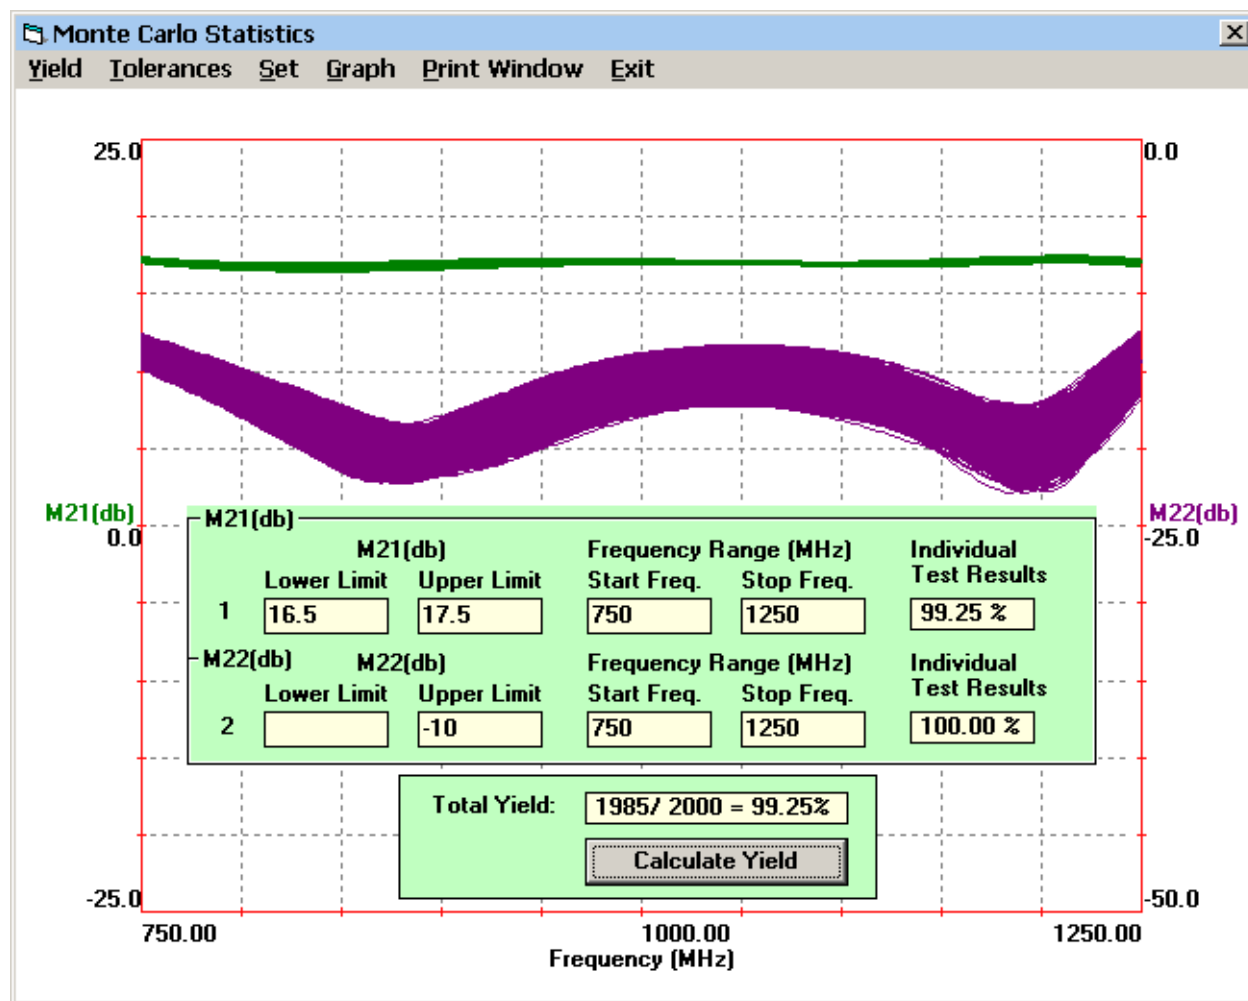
Monte Carlo Statistics

Yield Tolerances Set Graph Print Window Exit

25.0

0.0

M21(db)

0.0

M22(db)

-25.0

M21(db)

M21(db)

Frequency Range (MHz)

Individual Test Results

Lower Limit

Upper Limit

Start Freq.

Stop Freq.

| | Lower Limit | Upper Limit | Start Freq. | Stop Freq. | Individual Test Results |
|---|---|---|---|---|---|
| 1 | 16.5 | 17.5 | 750 | 1250 | 99.25 % |

M22(db)

M22(db)

Frequency Range (MHz)

Individual Test Results

| | Lower Limit | Upper Limit | Start Freq. | Stop Freq. | Individual Test Results |
|---|---|---|---|---|---|
| 2 | | -10 | 750 | 1250 | 100.00 % |

Total Yield: 1985/ 2000 = 99.25%

Calculate Yield

-25.0

-50.0

750.00

1000.00

1250.00

Frequency (MHz)